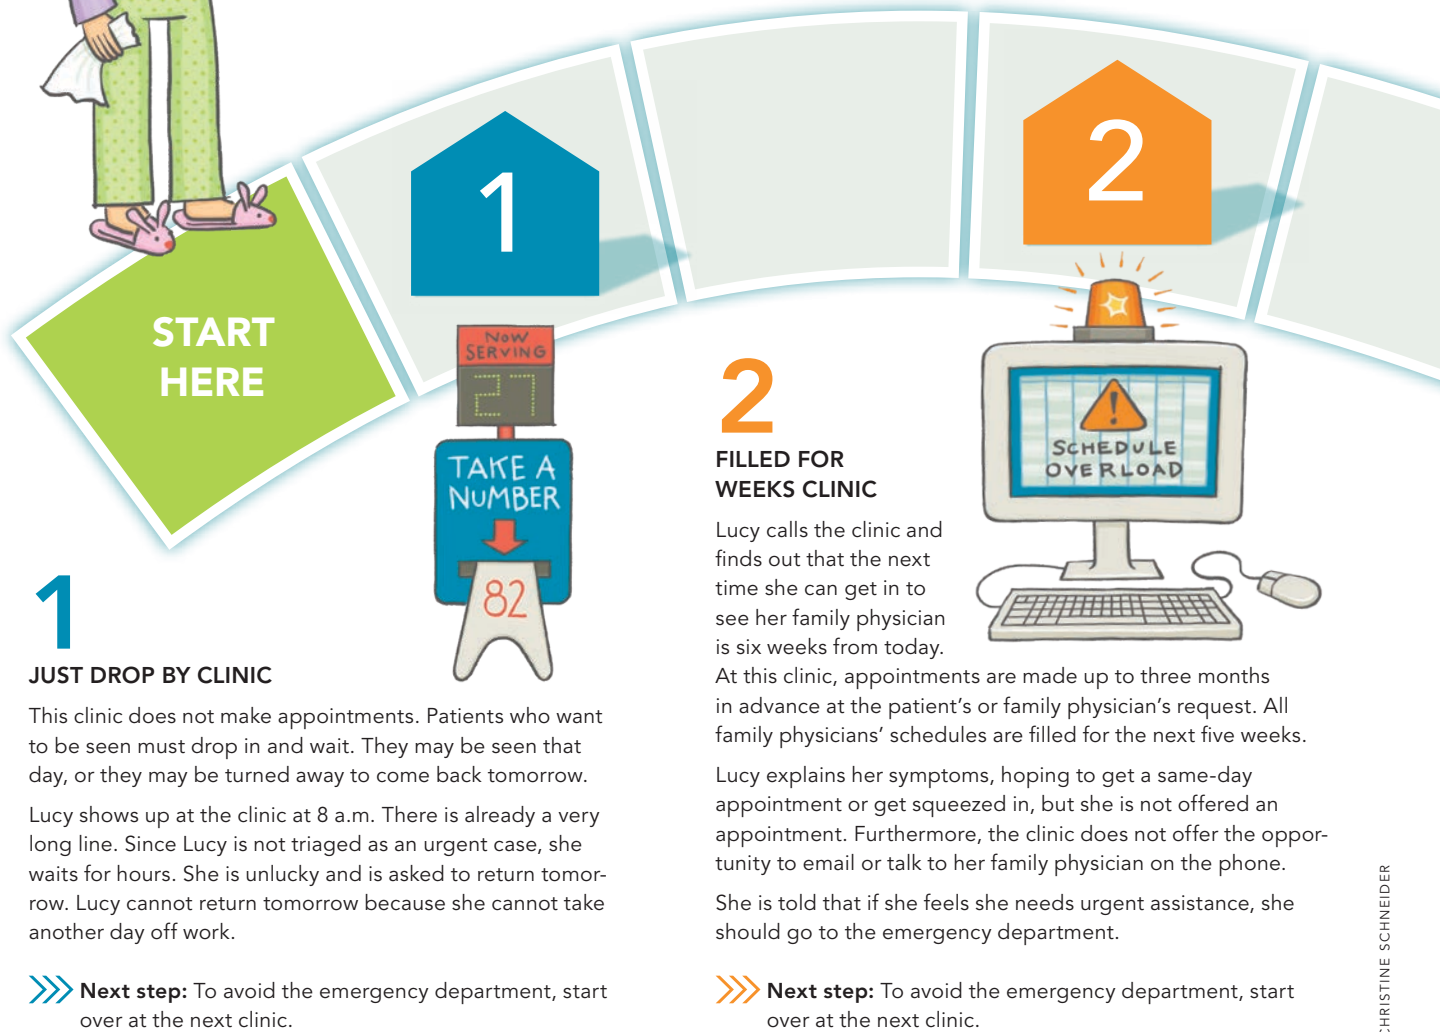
START HERE

1

2

NOW SERVING

27

TAKE A NUMBER

82

SCHEDULE OVERLOAD

1
JUST DROP BY CLINIC

This clinic does not make appointments. Patients who want to be seen must drop in and wait. They may be seen that day, or they may be turned away to come back tomorrow.

Lucy shows up at the clinic at 8 a.m. There is already a very long line. Since Lucy is not triaged as an urgent case, she waits for hours. She is unlucky and is asked to return tomorrow. Lucy cannot return tomorrow because she cannot take another day off work.

Next step: To avoid the emergency department, start over at the next clinic.

2
FILLED FOR WEEKS CLINIC

Lucy calls the clinic and finds out that the next time she can get in to see her family physician is six weeks from today. At this clinic, appointments are made up to three months in advance at the patient's or family physician's request. All family physicians' schedules are filled for the next five weeks.

Lucy explains her symptoms, hoping to get a same-day appointment or get squeezed in, but she is not offered an appointment. Furthermore, the clinic does not offer the opportunity to email or talk to her family physician on the phone.

She is told that if she feels she needs urgent assistance, she should go to the emergency department.

Next step: To avoid the emergency department, start over at the next clinic.

CHRISTINE SCHNEIDER